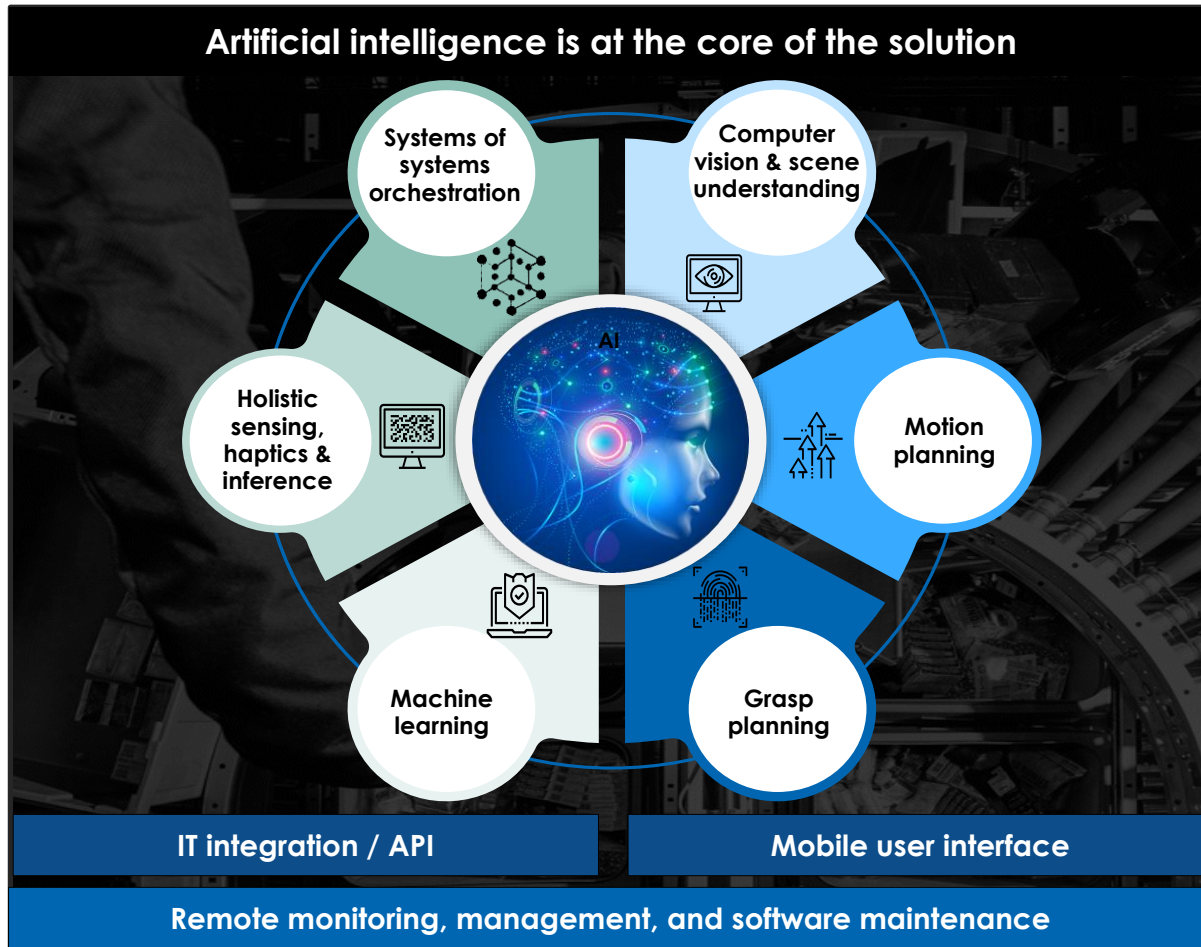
Artificial intelligence is at the core of the solution

Systems of systems orchestration

Computer vision & scene understanding

AI

Holistic sensing, haptics & inference

Motion planning

Machine learning

Grasp planning

IT integration / API

Mobile user interface

Remote monitoring, management, and software maintenance